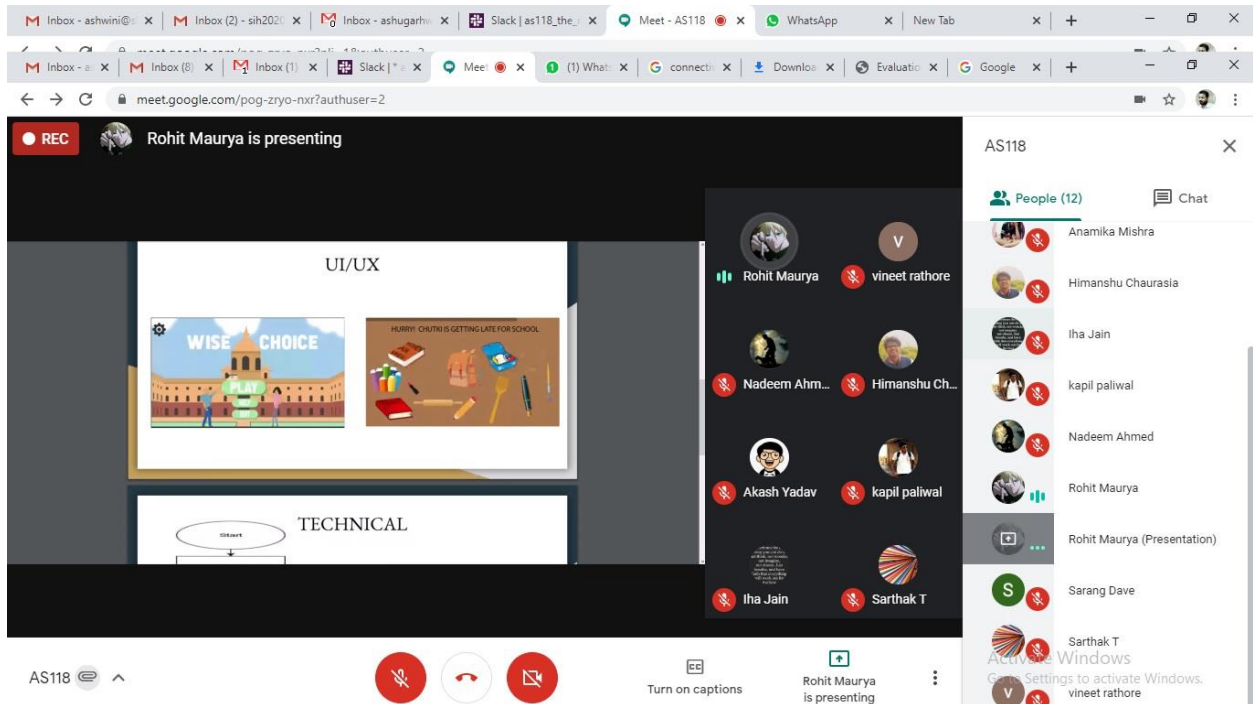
Inbox - ashwini@s ×  Inbox (2) - sih2020 ×  Inbox - ashugarhw ×  Slack | as118_the_ ×  Meet - AS118 ×  WhatsApp ×  New Tab ×  +

Inbox - a ×  Inbox (8) ×  Inbox (1) ×  Slack | * a ×  Meet ×  (1) Whats ×  connecti ×  Downloa ×  Evaluatio ×  Google ×  +

meet.google.com/pog-zryo-nxr?authuser=2

REC  Rohit Maurya is presenting

UI/UX

WISE CHOICE

PLAY

HURRY! CHUTKI IS GETTING LATE FOR SCHOOL

TECHNICAL

Start

Rohit Maurya  vineet rathore
Nadeem Ahm...  Himanshu Ch...
Akash Yadav  kapil paliwal
Iha Jain  Sarthak T

AS118

People (12)  Chat

Anamika Mishra
Himanshu Chaurasia
Iha Jain
kapil paliwal
Nadeem Ahmed
Rohit Maurya
Rohit Maurya (Presentation)
Sarang Dave
Sarthak T
vineet rathore

Activate Windows
Go to Settings to activate Windows.

AS118

Turn on captions

Rohit Maurya is presenting